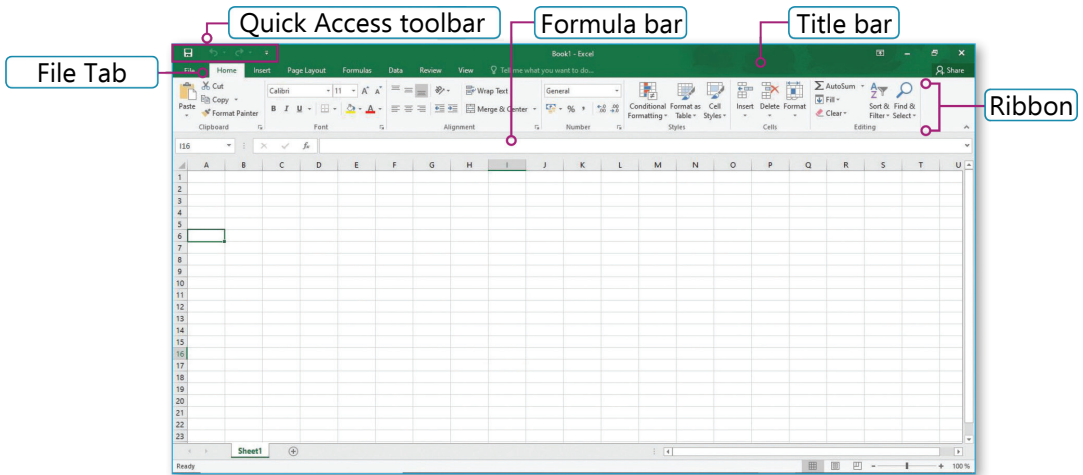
Quick Access toolbar

Formula bar

Title bar

File Tab

Ribbon

Book1 - Excel

File Home Insert Page Layout Formulas Data Review View Tell me what you want to do...

Share

Paste

Cut

Copy

Format Painter

Clipboard

Calibri 11 A A

B I U

Font

Wrap Text

Merge & Center

Alignment

General

% ,

Number

Conditional Formatting

Format as Table

Cell Styles

Styles

Insert Delete Format

Cells

AutoSum

Fill

Clear

Sort & Filter

Find & Select

Editing

I16

$f_x$

| | A | B | C | D | E | F | G | H | I | J | K | L | M | N | O | P | Q | R | S | T | U |
|---|---|---|---|---|---|---|---|---|---|---|---|---|---|---|---|---|---|---|---|---|---|
| 1 | | | | | | | | | | | | | | | | | | | | | |
| 2 | | | | | | | | | | | | | | | | | | | | | |
| 3 | | | | | | | | | | | | | | | | | | | | | |
| 4 | | | | | | | | | | | | | | | | | | | | | |
| 5 | | | | | | | | | | | | | | | | | | | | | |
| 6 | | | | | | | | | | | | | | | | | | | | | |
| 7 | | | | | | | | | | | | | | | | | | | | | |
| 8 | | | | | | | | | | | | | | | | | | | | | |
| 9 | | | | | | | | | | | | | | | | | | | | | |
| 10 | | | | | | | | | | | | | | | | | | | | | |
| 11 | | | | | | | | | | | | | | | | | | | | | |
| 12 | | | | | | | | | | | | | | | | | | | | | |
| 13 | | | | | | | | | | | | | | | | | | | | | |
| 14 | | | | | | | | | | | | | | | | | | | | | |
| 15 | | | | | | | | | | | | | | | | | | | | | |
| 16 | | | | | | | | | | | | | | | | | | | | | |
| 17 | | | | | | | | | | | | | | | | | | | | | |
| 18 | | | | | | | | | | | | | | | | | | | | | |
| 19 | | | | | | | | | | | | | | | | | | | | | |
| 20 | | | | | | | | | | | | | | | | | | | | | |
| 21 | | | | | | | | | | | | | | | | | | | | | |
| 22 | | | | | | | | | | | | | | | | | | | | | |
| 23 | | | | | | | | | | | | | | | | | | | | | |

Sheet1

Ready

100%